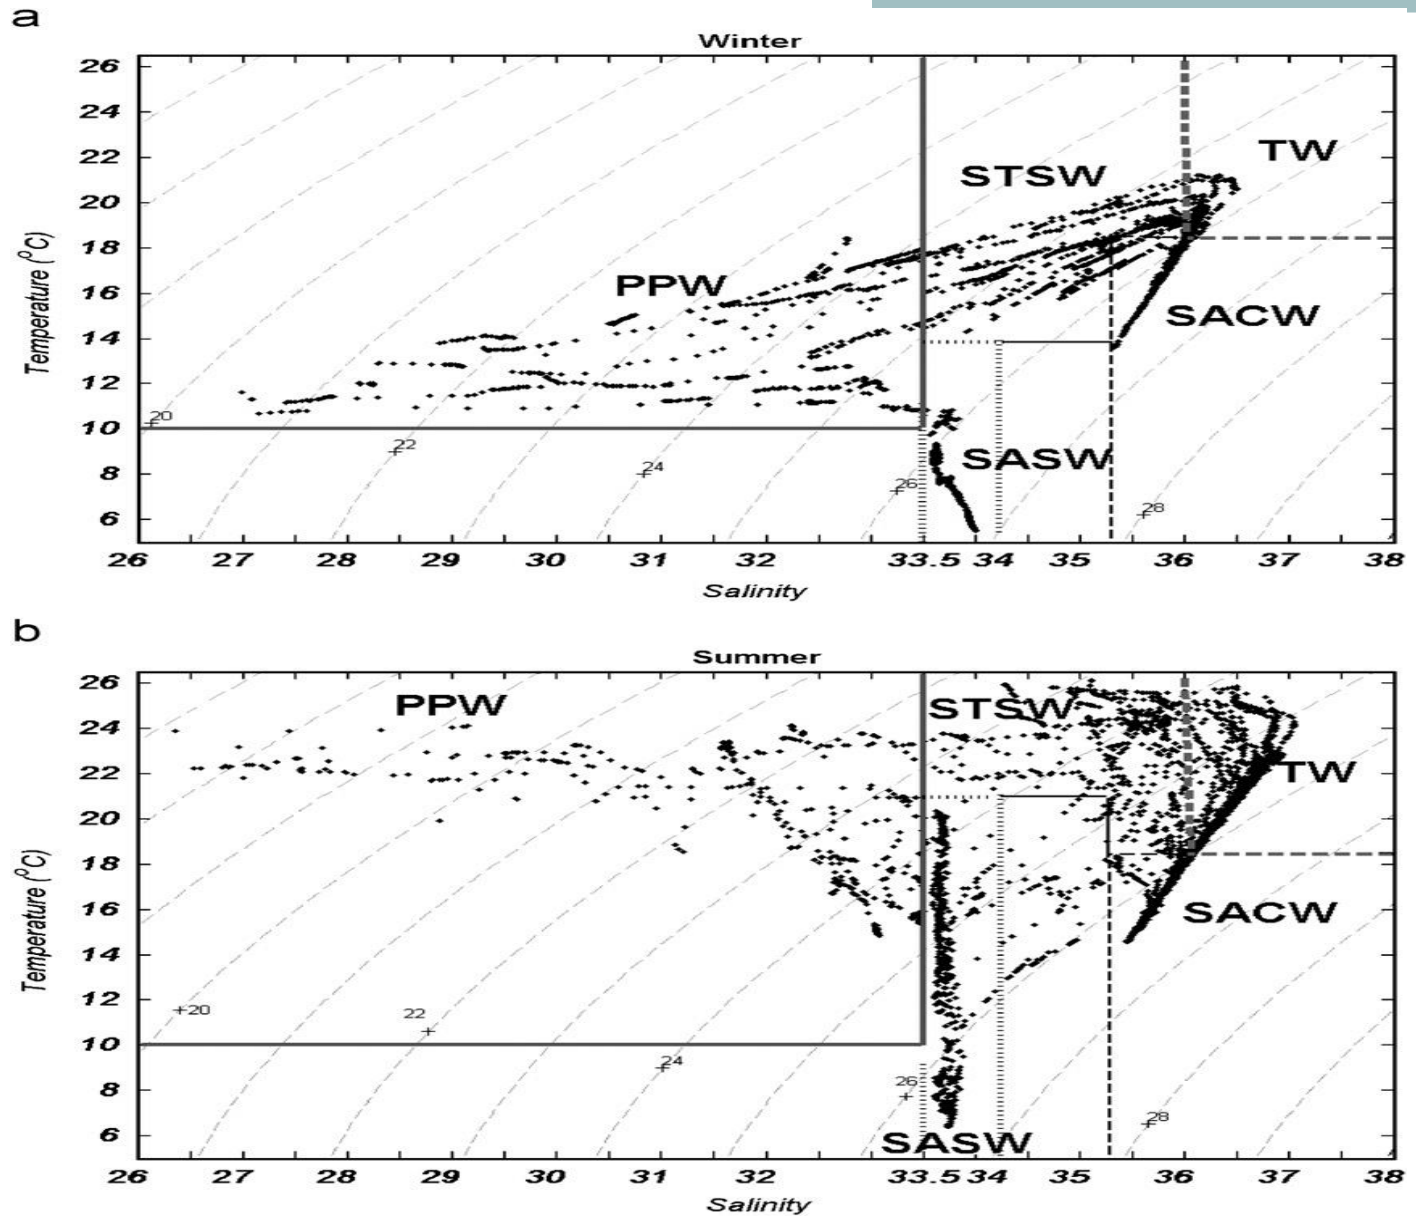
a

Winter

Temperature (°C)

26
24
22
20
18
16
14
12
10
8
6

STSW
TW
PPW
SACW
SASW

20
22
24
26
28

26 27 28 29 30 31 32 33.5 34 35 36 37 38

Salinity

b

Summer

Temperature (°C)

26
24
22
20
18
16
14
12
10
8
6

PPW
STSW
TW
SACW
SASW

20
22
24
26
28

26 27 28 29 30 31 32 33.5 34 35 36 37 38

Salinity